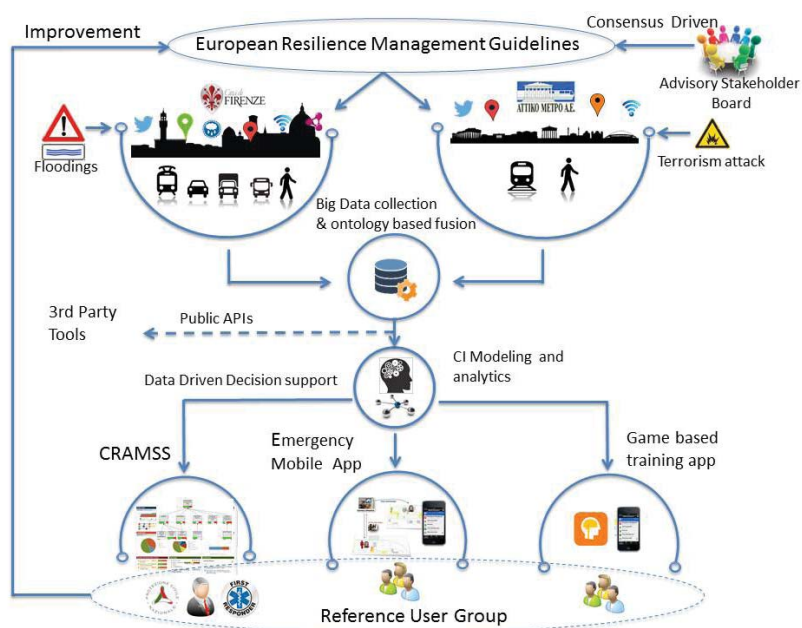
Improvement

European Resilience Management Guidelines

Consensus Driven

Advisory Stakeholder Board

Città di FIRENZE

ATTIKO METPO A.E.

Floodings

Terrorism attack

Big Data collection & ontology based fusion

3rd Party Tools

Public APIs

CI Modeling and analytics

Data Driven Decision support

CRAMSS

Emergency Mobile App

Game based training app

FIRST RESPONDER

Reference User Group